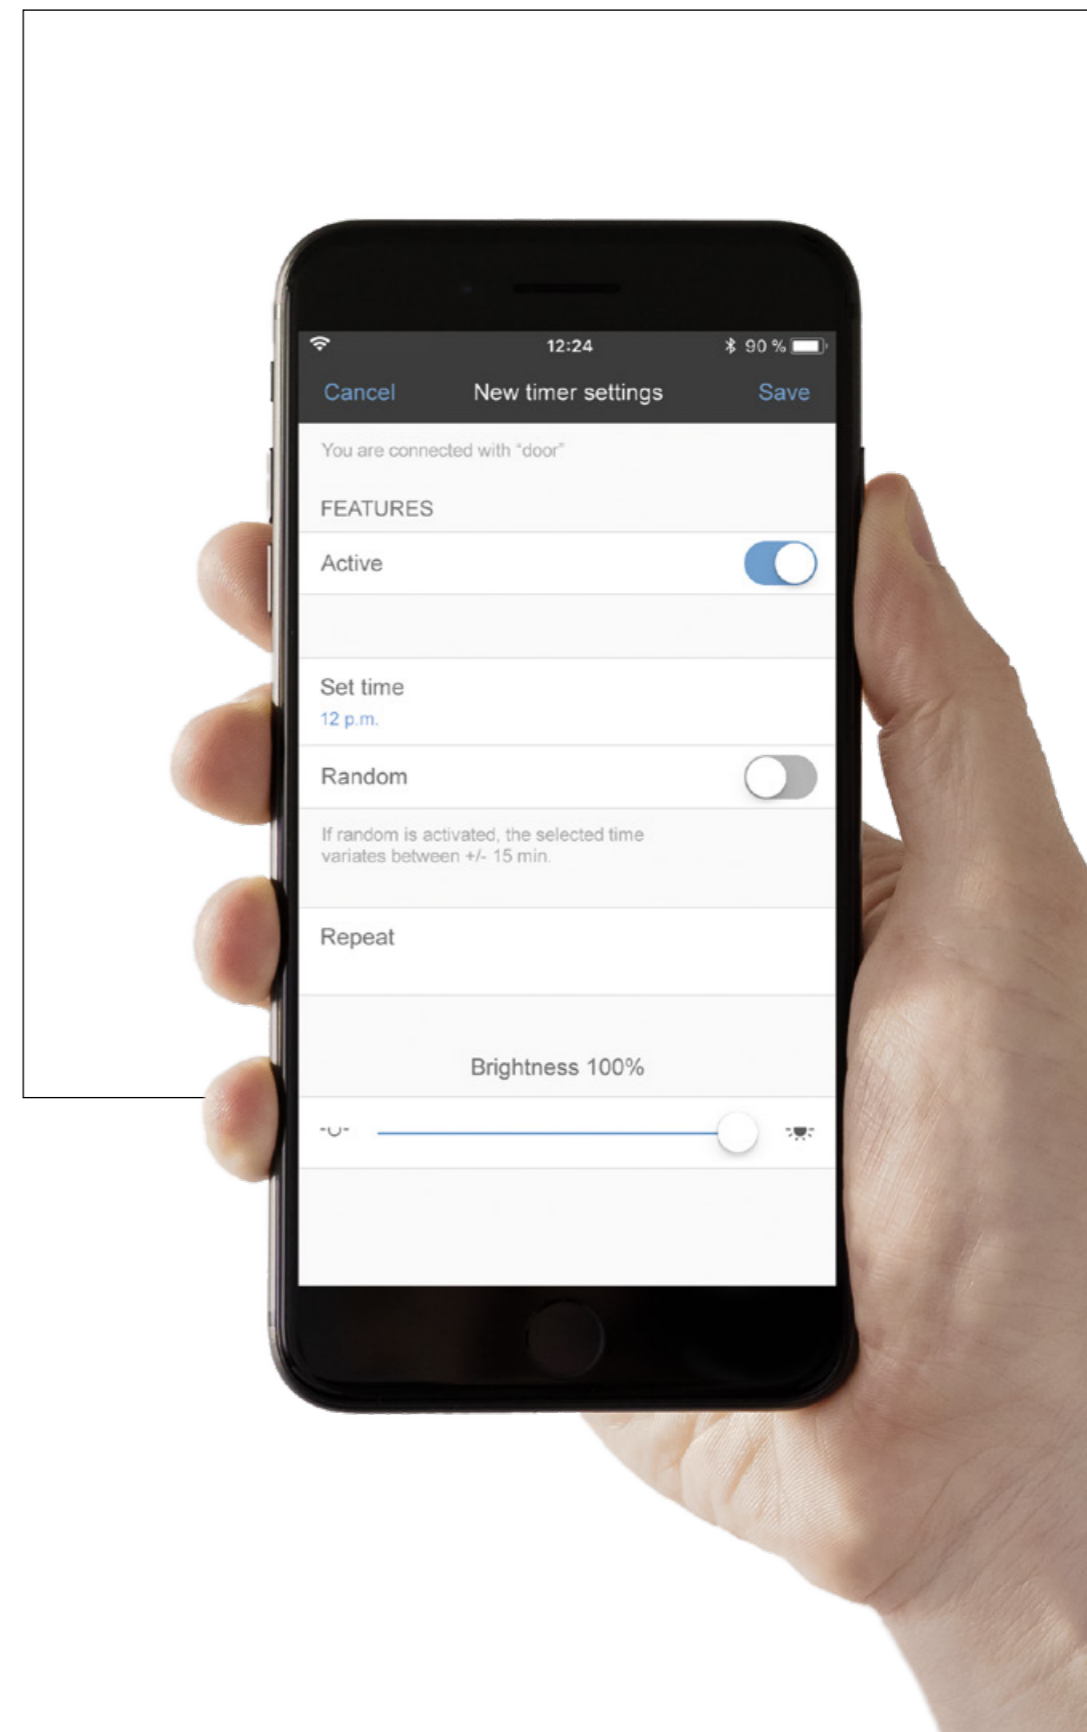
12:24
90 %

Cancel New timer settings Save

You are connected with "door"

FEATURES

Active

Set time
12 p.m.

Random

If random is activated, the selected time variates between +/- 15 min.

Repeat

Brightness 100%